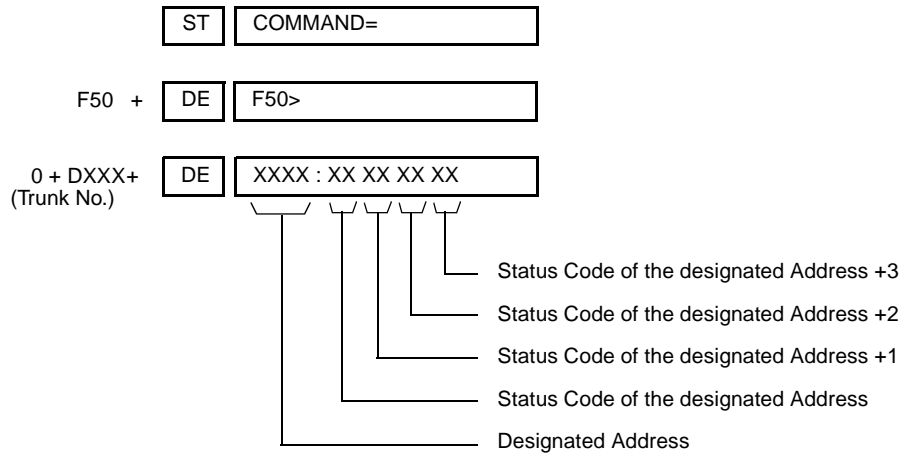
ST COMMAND=

F50 + DE F50>

0 + DXXX+ (Trunk No.) DE XXXX : XX XX XX XX

Status Code of the designated Address +3

Status Code of the designated Address +2

Status Code of the designated Address +1

Status Code of the designated Address

Designated Address